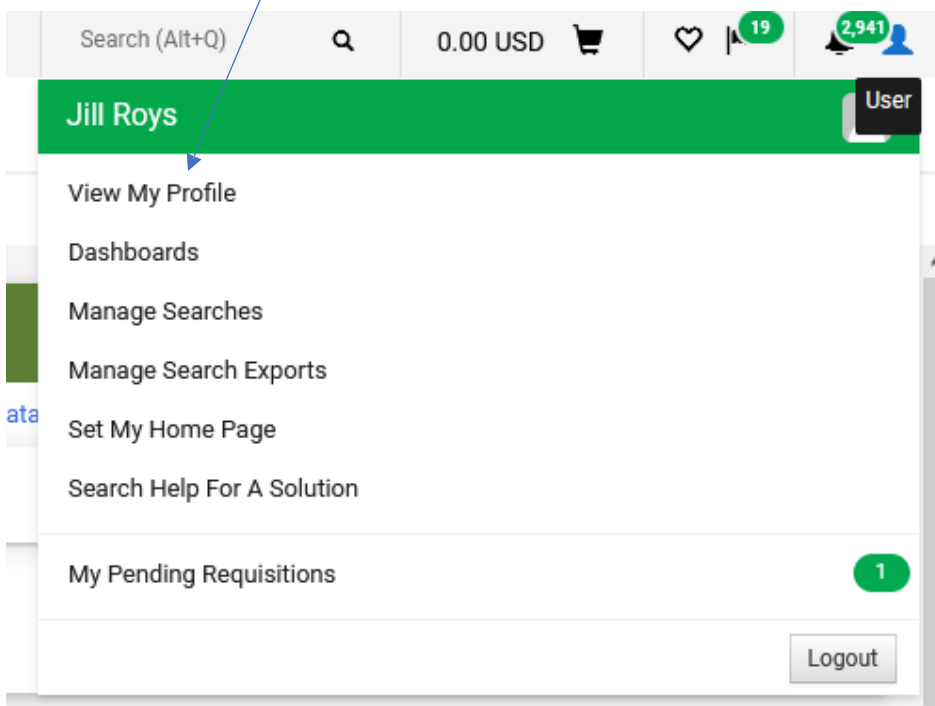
Search (Alt+Q)

0.00 USD

19

2,941

User

Jill Roys

View My Profile

Dashboards

Manage Searches

Manage Search Exports

Set My Home Page

Search Help For A Solution

My Pending Requisitions 1

Logout

ata